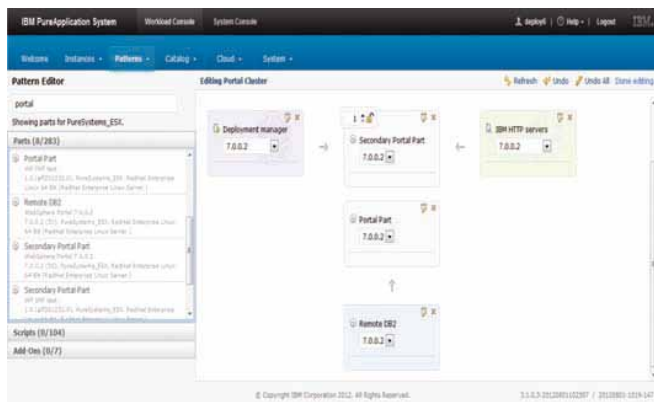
IBM PureApplication System | Workload Console | System Console | deployt | Help | Logout | IBM.

Welcome | Instances | Patterns | Catalog | Cloud | System

Pattern Editor

portal

Showing parts for PureSystems_ESX.

Parts (8/283)

Portal Part
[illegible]

Remote DB2
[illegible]

Secondary Portal Part
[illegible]

Secondary Portal Part
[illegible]

Scripts (0/104)

Add-Ons (0/7)

Editing Portal Cluster

Refresh | Undo | Undo All | Done editing

Deployment manager
7.0.0.2

1
Secondary Portal Part
7.0.0.2

IBM HTTP servers
7.0.0.2

Portal Part
7.0.0.2

Remote DB2
7.0.0.2

© Copyright IBM Corporation 2012. All Rights Reserved.

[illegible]